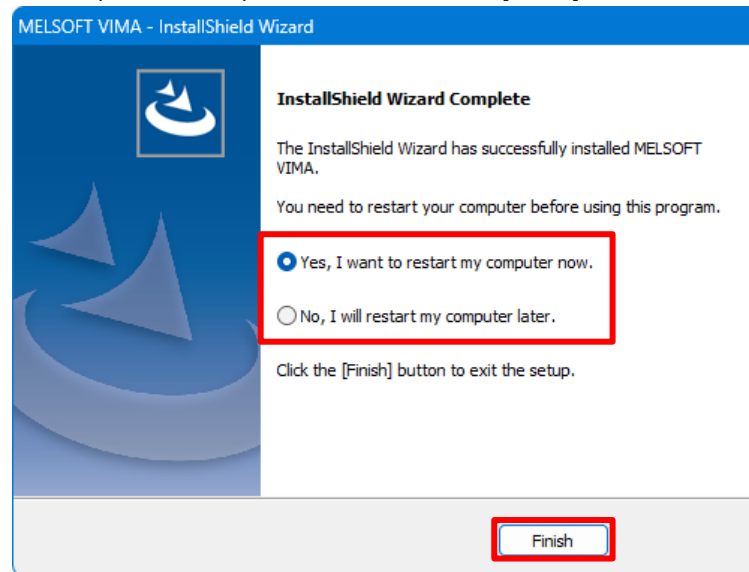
MELSOFT VIMA - InstallShield Wizard

InstallShield Wizard Complete

The InstallShield Wizard has successfully installed MELSOFT VIMA.

You need to restart your computer before using this program.

Yes, I want to restart my computer now.

No, I will restart my computer later.

Click the [Finish] button to exit the setup.

Finish